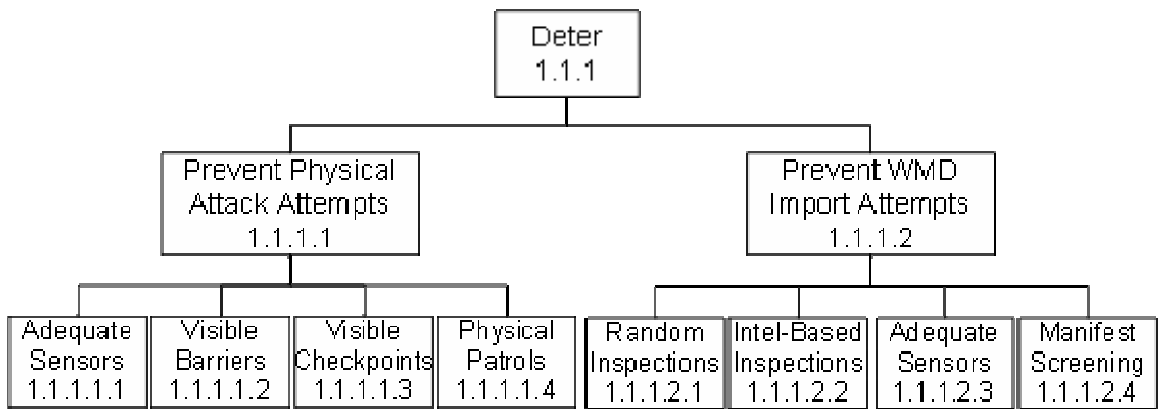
Deter
1.1.1

Prevent Physical Attack Attempts
1.1.1.1

Prevent WMD Import Attempts
1.1.1.2

Adequate Sensors
1.1.1.1.1

Visible Barriers
1.1.1.1.2

Visible Checkpoints
1.1.1.1.3

Physical Patrols
1.1.1.1.4

Random Inspections
1.1.1.2.1

Intel-Based Inspections
1.1.1.2.2

Adequate Sensors
1.1.1.2.3

Manifest Screening
1.1.1.2.4